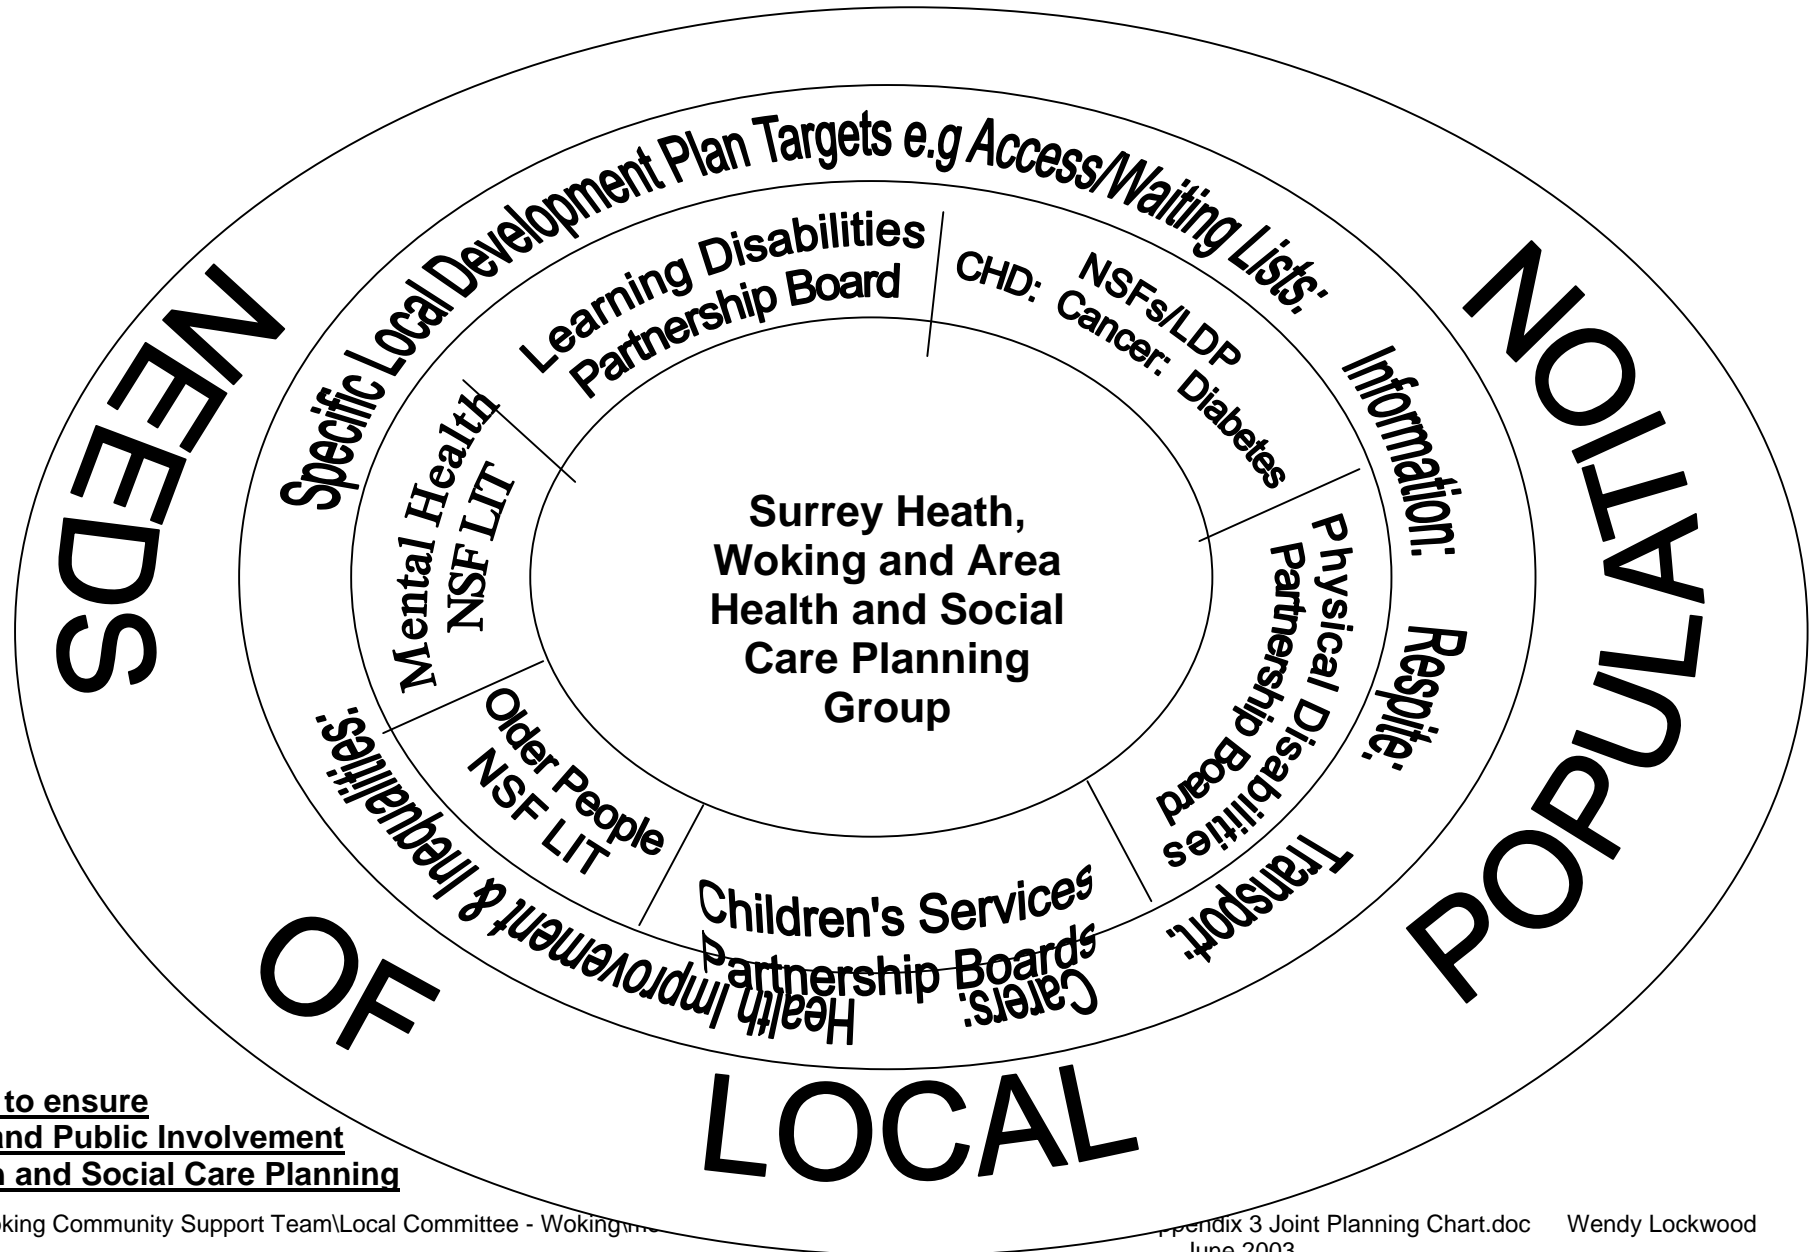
Specific Local Development Plan Targets e.g Access/Waiting Lists: Information: Respite: Transport: Carers: Health Improvement & Inequalities:

NEEDS OF LOCAL POPULATION

Learning Disabilities Partnership Board

NSFs/LDP CHD: Cancer: Diabetes

Physical Disabilities Partnership Board

Children's Services Partnership Boards

Older People NSF LIT

Mental Health NSF LIT

Surrey Heath, Woking and Area Health and Social Care Planning Group

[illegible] to ensure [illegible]and Public Involvement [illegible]h and Social Care Planning

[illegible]oking Community Support Team\Local Committee - Woking\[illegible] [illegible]ppendix 3 Joint Planning Chart.doc Wendy Lockwood June 2003